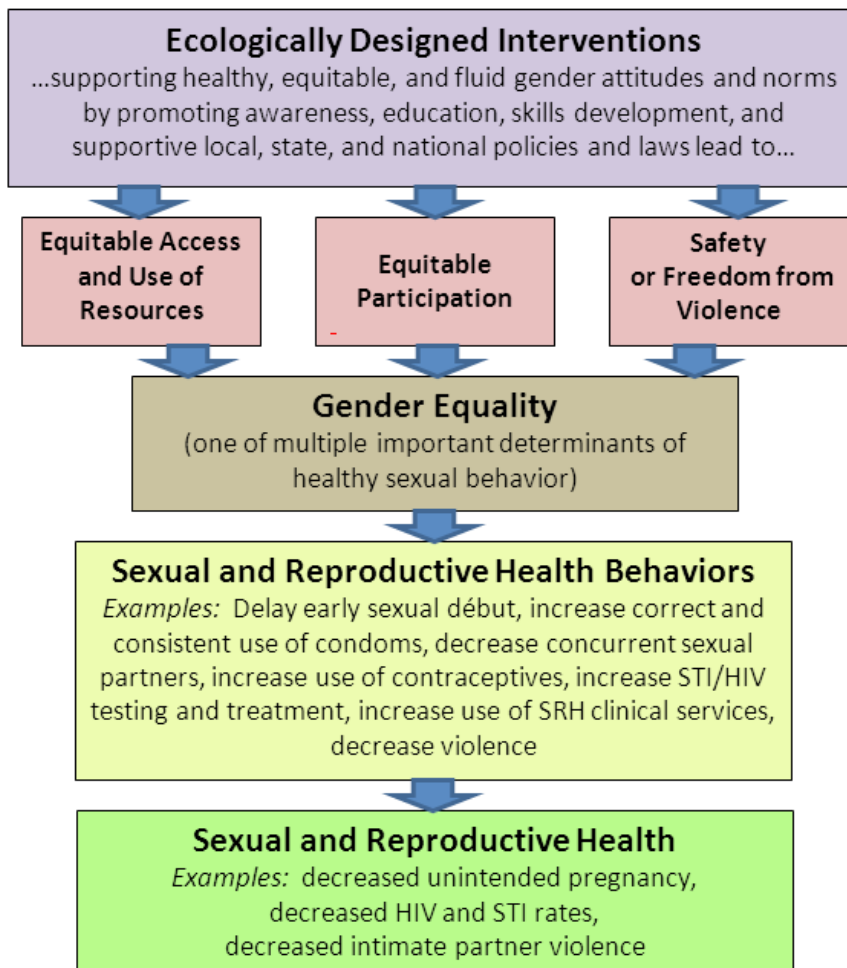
Ecologically Designed Interventions
…supporting healthy, equitable, and fluid gender attitudes and norms by promoting awareness, education, skills development, and supportive local, state, and national policies and laws lead to…

Equitable Access and Use of Resources

Equitable Participation

Safety or Freedom from Violence

Gender Equality
(one of multiple important determinants of healthy sexual behavior)

Sexual and Reproductive Health Behaviors
Examples: Delay early sexual début, increase correct and consistent use of condoms, decrease concurrent sexual partners, increase use of contraceptives, increase STI/HIV testing and treatment, increase use of SRH clinical services, decrease violence

Sexual and Reproductive Health
Examples: decreased unintended pregnancy, decreased HIV and STI rates, decreased intimate partner violence